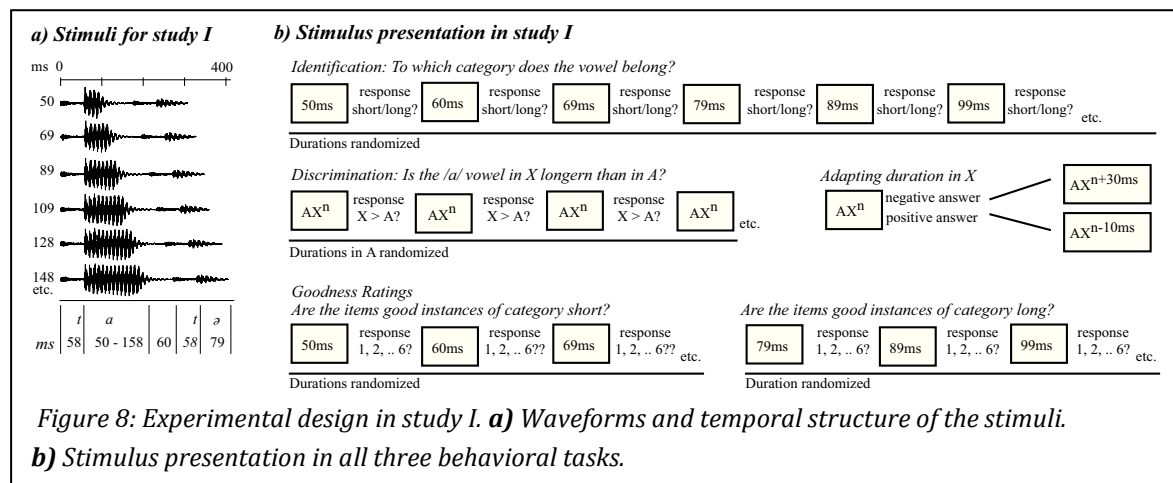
a) Stimuli for study I

ms 0 400

50
69
89
109
128
148
etc.

| | t | a | | t | ə |
|---|---|---|---|---|---|
| ms | 58 | 50 - 158 | 60 | 58 | 79 |

b) Stimulus presentation in study I

Identification: To which category does the vowel belong?

50ms response short/long? 60ms response short/long? 69ms response short/long? 79ms response short/long? 89ms response short/long? 99ms response short/long? etc.

Durations randomized

Discrimination: Is the /a/ vowel in X longern than in A?

$AX^n$ response X > A? $AX^n$ response X > A? $AX^n$ response X > A? $AX^n$ etc.

Durations in A randomized

Adapting duration in X

$AX^n$ negative answer positive answer $AX^{n+30ms}$ $AX^{n-10ms}$

Goodness Ratings
Are the items good instances of category short?

50ms response 1, 2, .. 6? 60ms response 1, 2, .. 6?? 69ms response 1, 2, .. 6?? etc.

Durations randomized

Are the items good instances of category long?

79ms response 1, 2, .. 6? 89ms response 1, 2, .. 6? 99ms response 1, 2, .. 6? etc.

Duration randomized

Figure 8: Experimental design in study I. a) Waveforms and temporal structure of the stimuli. b) Stimulus presentation in all three behavioral tasks.